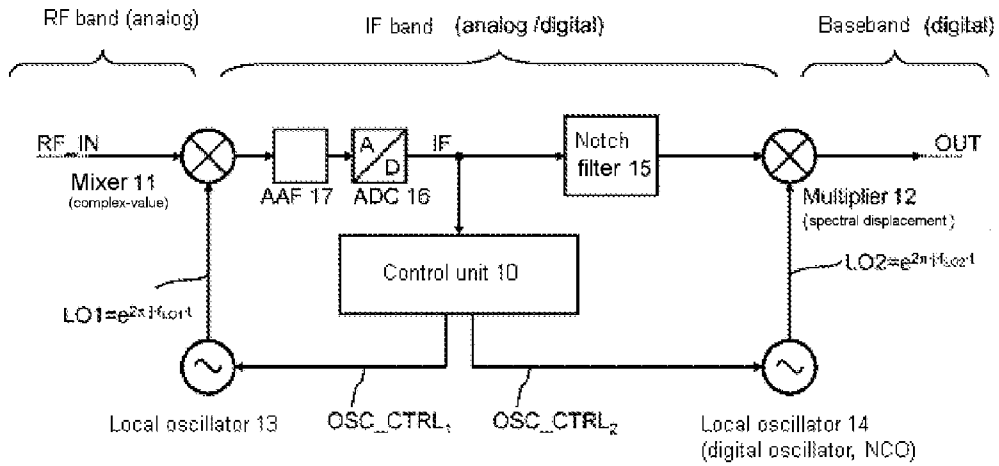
RF band (analog)

IF band (analog /digital)

Baseband (digital)

RF_IN

Mixer 11
(complex-value)

AAF 17

A
D
ADC 16

IF

Notch filter 15

OUT

Multiplier 12
(spectral displacement)

Control unit 10

$LO1=e^{2\pi j f_{LO1} t}$

$LO2=e^{2\pi j f_{LO2} t}$

Local oscillator 13

$OSC\_CTRL_1$

$OSC\_CTRL_2$

Local oscillator 14
(digital oscillator, NCO)